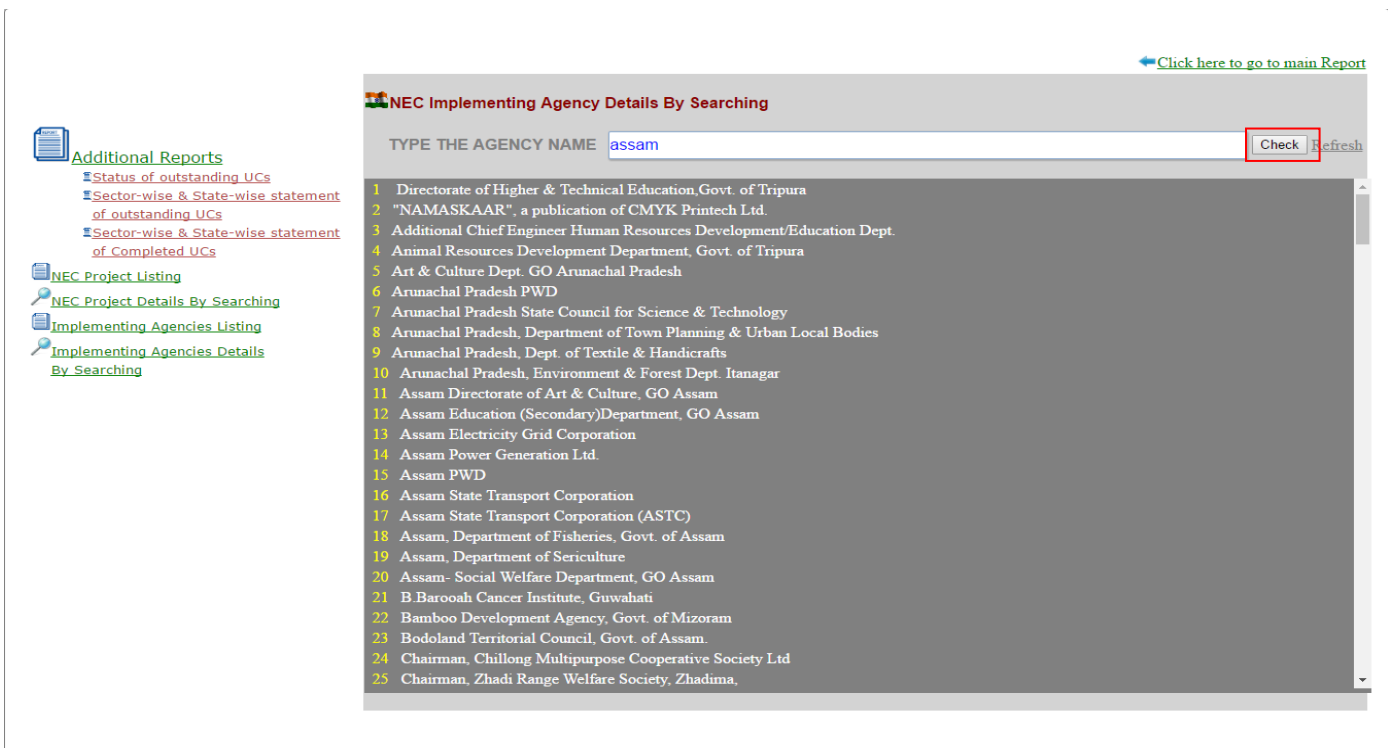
Click here to go to main Report

Additional Reports
Status of outstanding UCs
Sector-wise & State-wise statement of outstanding UCs
Sector-wise & State-wise statement of Completed UCs
NEC Project Listing
NEC Project Details By Searching
Implementing Agencies Listing
Implementing Agencies Details By Searching

NEC Implementing Agency Details By Searching

TYPE THE AGENCY NAME assam Check Refresh

1 Directorate of Higher & Technical Education,Govt. of Tripura
2 "NAMASKAAR", a publication of CMYK Printech Ltd.
3 Additional Chief Engineer Human Resources Development/Education Dept.
4 Animal Resources Development Department, Govt. of Tripura
5 Art & Culture Dept. GO Arunachal Pradesh
6 Arunachal Pradesh PWD
7 Arunachal Pradesh State Council for Science & Technology
8 Arunachal Pradesh, Department of Town Planning & Urban Local Bodies
9 Arunachal Pradesh, Dept. of Textile & Handicrafts
10 Arunachal Pradesh, Environment & Forest Dept. Itanagar
11 Assam Directorate of Art & Culture, GO Assam
12 Assam Education (Secondary)Department, GO Assam
13 Assam Electricity Grid Corporation
14 Assam Power Generation Ltd.
15 Assam PWD
16 Assam State Transport Corporation
17 Assam State Transport Corporation (ASTC)
18 Assam, Department of Fisheries, Govt. of Assam
19 Assam, Department of Sericulture
20 Assam- Social Welfare Department, GO Assam
21 B.Barooah Cancer Institute, Guwahati
22 Bamboo Development Agency, Govt. of Mizoram
23 Bodoland Territorial Council, Govt. of Assam.
24 Chairman, Chillong Multipurpose Cooperative Society Ltd
25 Chairman, Zhadi Range Welfare Society, Zhadima,